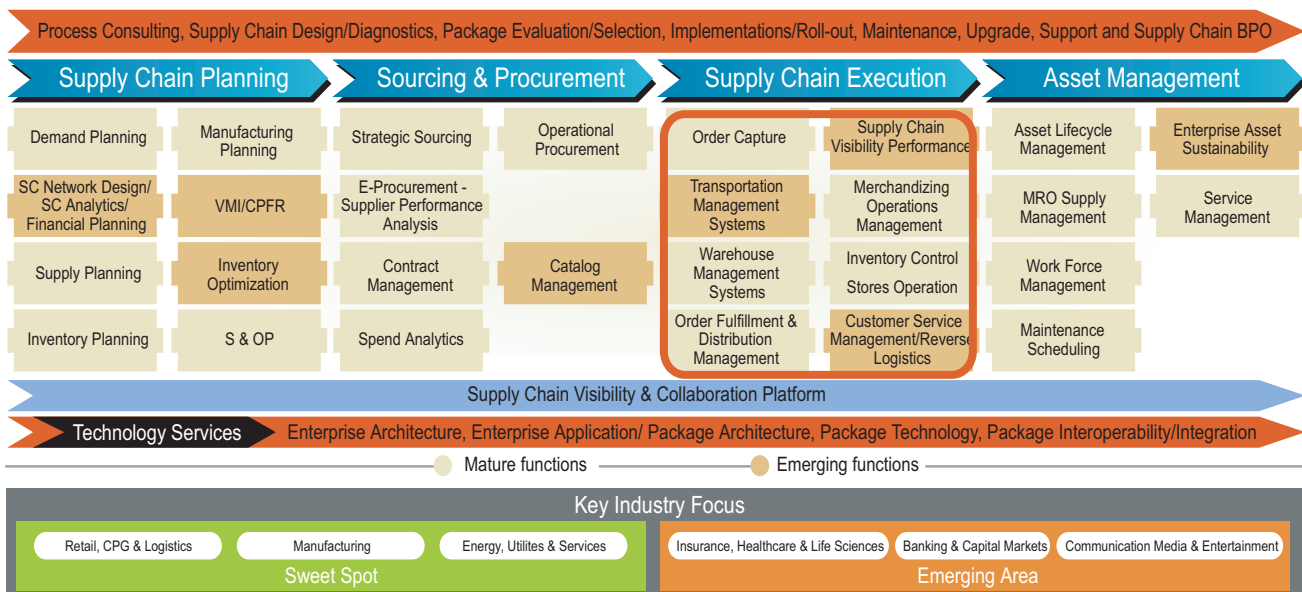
Process Consulting, Supply Chain Design/Diagnostics, Package Evaluation/Selection, Implementations/Roll-out, Maintenance, Upgrade, Support and Supply Chain BPO

Supply Chain Planning

Demand Planning

Manufacturing Planning

SC Network Design/ SC Analytics/ Financial Planning

VMI/CPFR

Supply Planning

Inventory Optimization

Inventory Planning

S & OP

Sourcing & Procurement

Strategic Sourcing

Operational Procurement

E-Procurement - Supplier Performance Analysis

Contract Management

Catalog Management

Spend Analytics

Supply Chain Execution

Order Capture

Supply Chain Visibility Performance

Transportation Management Systems

Merchandizing Operations Management

Warehouse Management Systems

Inventory Control

Stores Operation

Order Fulfillment & Distribution Management

Customer Service Management/Reverse Logistics

Asset Management

Asset Lifecycle Management

Enterprise Asset Sustainability

MRO Supply Management

Service Management

Work Force Management

Maintenance Scheduling

Supply Chain Visibility & Collaboration Platform

Technology Services

Enterprise Architecture, Enterprise Application/ Package Architecture, Package Technology, Package Interoperability/Integration

Mature functions

Emerging functions

Key Industry Focus

Retail, CPG & Logistics

Manufacturing

Energy, Utilites & Services

Sweet Spot

Insurance, Healthcare & Life Sciences

Banking & Capital Markets

Communication Media & Entertainment

Emerging Area